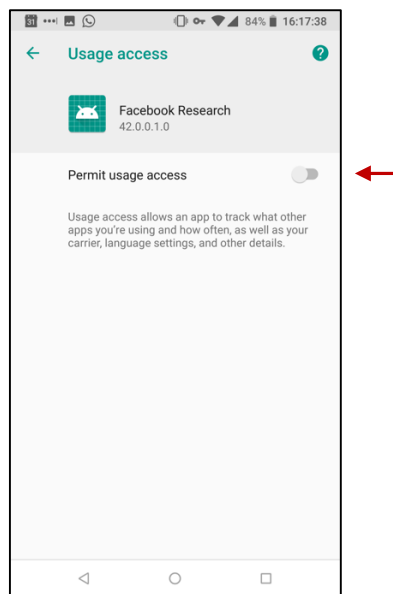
31 ···· 84% 16:17:38

Usage access

Facebook Research
42.0.0.1.0

Permit usage access

Usage access allows an app to track what other apps you're using and how often, as well as your carrier, language settings, and other details.